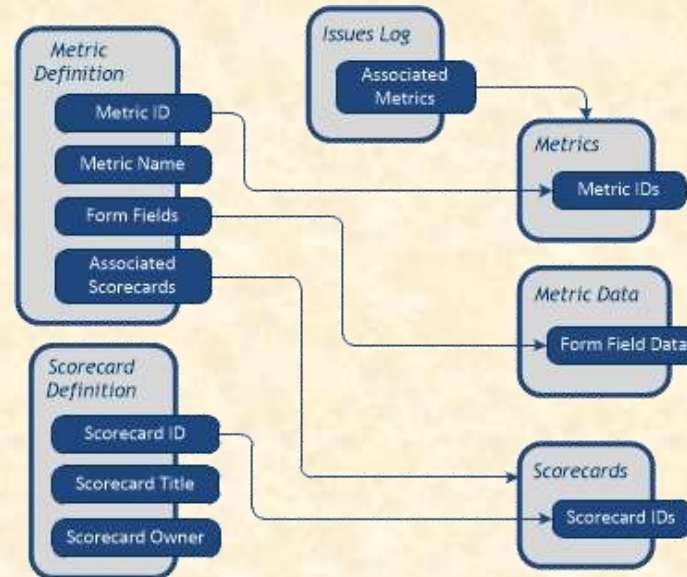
Metric Definition

Metric ID

Metric Name

Form Fields

Associated Scorecards

Issues Log

Associated Metrics

Metrics

Metric IDs

Metric Data

Form Field Data

Scorecard Definition

Scorecard ID

Scorecard Title

Scorecard Owner

Scorecards

Scorecard IDs